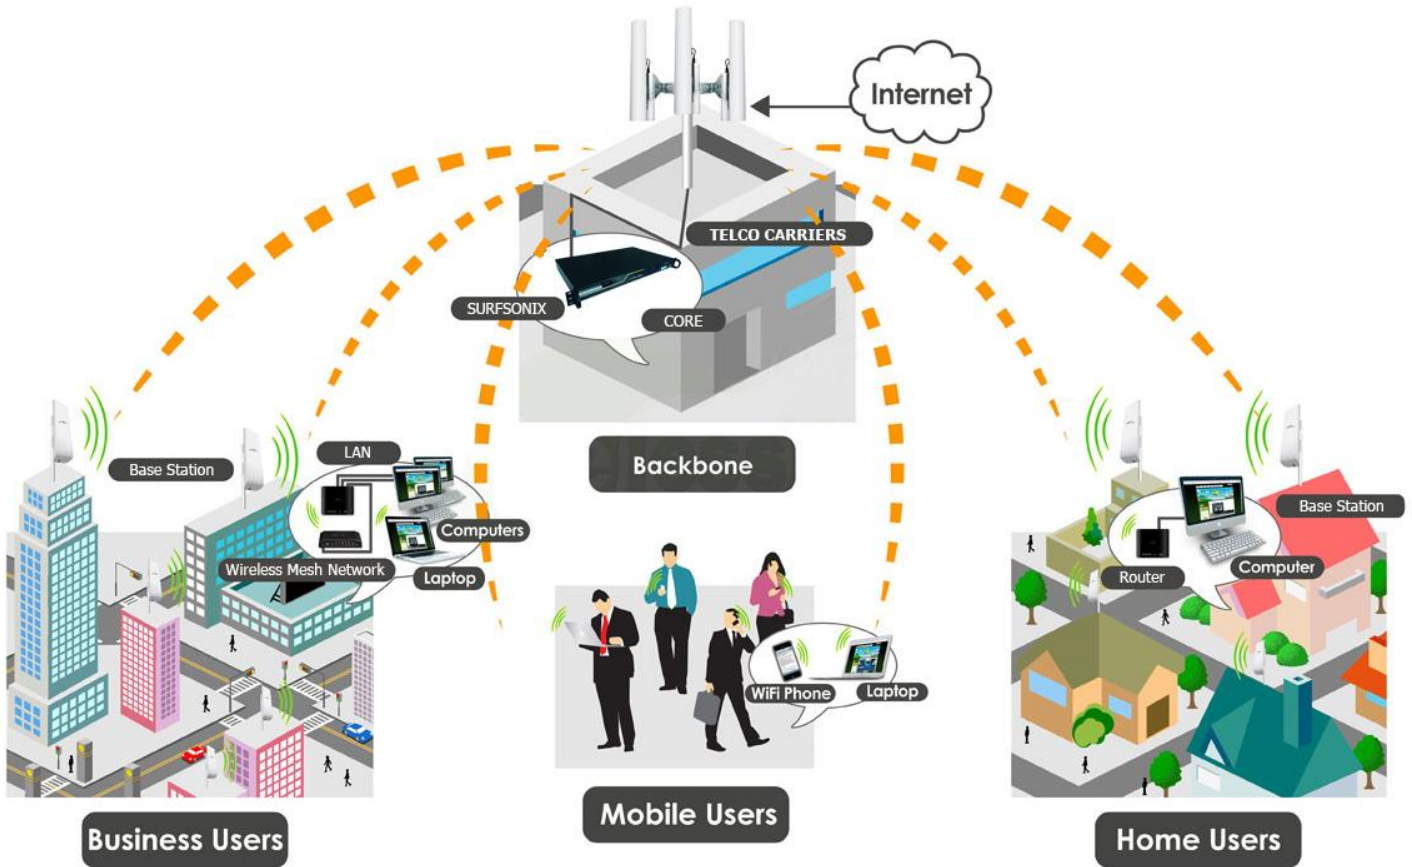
Internet

TELCO CARRIERS

SURFSONIX

CORE

Backbone

Base Station

LAN

Computers

Wireless Mesh Network

Laptop

WiFi Phone

Laptop

Base Station

Router

Computer

Business Users

Mobile Users

Home Users